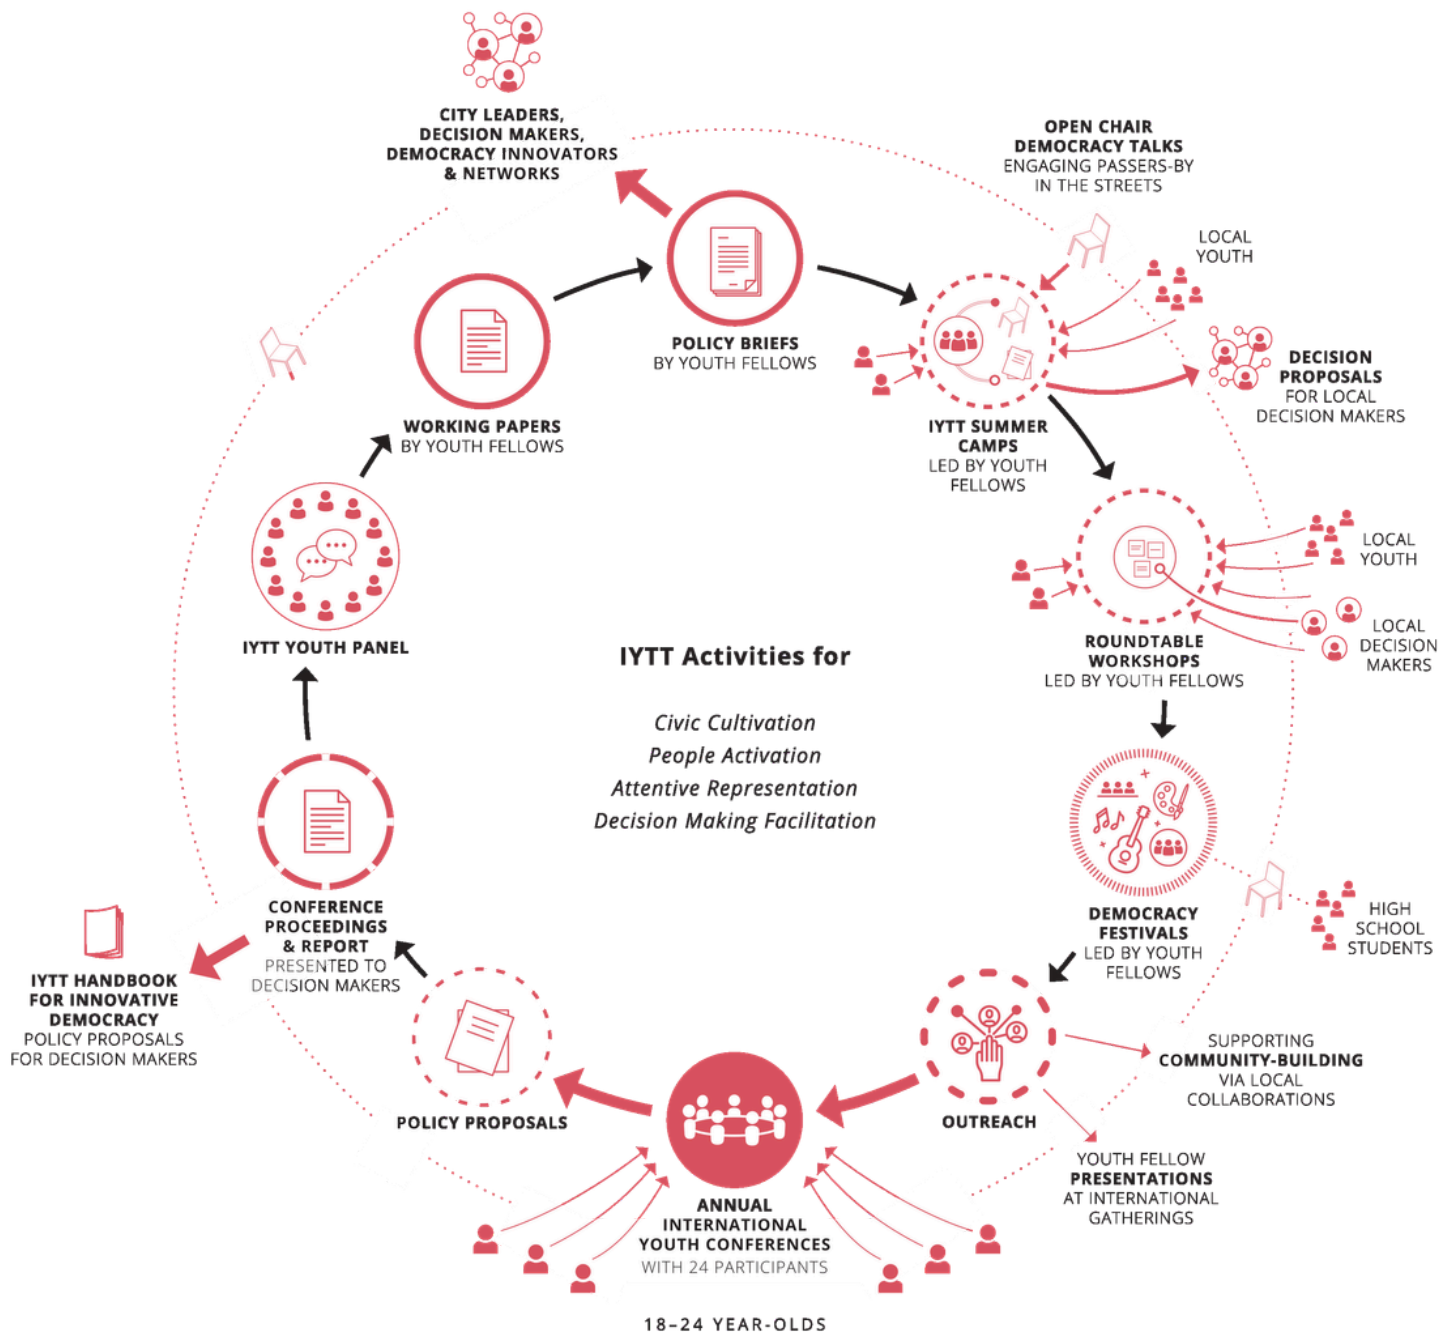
CITY LEADERS, DECISION MAKERS, DEMOCRACY INNOVATORS & NETWORKS

OPEN CHAIR DEMOCRACY TALKS ENGAGING PASSERS-BY IN THE STREETS

LOCAL YOUTH

POLICY BRIEFS BY YOUTH FELLOWS

WORKING PAPERS BY YOUTH FELLOWS

DECISION PROPOSALS FOR LOCAL DECISION MAKERS

IYTT SUMMER CAMPS LED BY YOUTH FELLOWS

LOCAL YOUTH

IYTT YOUTH PANEL

LOCAL DECISION MAKERS

ROUNDTABLE WORKSHOPS LED BY YOUTH FELLOWS

IYTT Activities for

Civic Cultivation
People Activation
Attentive Representation
Decision Making Facilitation

HIGH SCHOOL STUDENTS

DEMOCRACY FESTIVALS LED BY YOUTH FELLOWS

CONFERENCE PROCEEDINGS & REPORT PRESENTED TO DECISION MAKERS

IYTT HANDBOOK FOR INNOVATIVE DEMOCRACY POLICY PROPOSALS FOR DECISION MAKERS

SUPPORTING COMMUNITY-BUILDING VIA LOCAL COLLABORATIONS

POLICY PROPOSALS

OUTREACH

YOUTH FELLOW PRESENTATIONS AT INTERNATIONAL GATHERINGS

ANNUAL INTERNATIONAL YOUTH CONFERENCES WITH 24 PARTICIPANTS

18–24 YEAR-OLDS